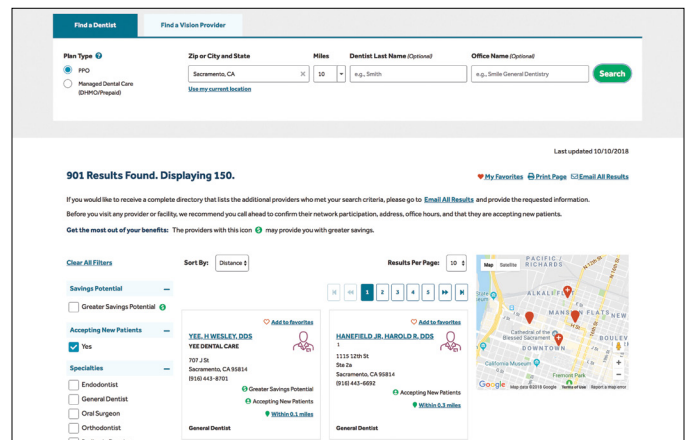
Find a Dentist

Find a Vision Provider

Plan Type

PPO

Managed Dental Care (DHMO/Prepaid)

Zip or City and State

Sacramento, CA

Use my current location

Miles

10

Dentist Last Name (Optional)

e.g., Smith

Office Name (Optional)

e.g., Smile General Dentistry

Search

Last updated 10/10/2018

901 Results Found. Displaying 150.

My Favorites Print Page Email All Results

If you would like to receive a complete directory that lists the additional providers who met your search criteria, please go to Email All Results and provide the requested information.

Before you visit any provider or facility, we recommend you call ahead to confirm their network participation, address, office hours, and that they are accepting new patients.

Get the most out of your benefits: The providers with this icon $ may provide you with greater savings.

Clear All Filters

Sort By: Distance

Results Per Page: 10

Savings Potential

Greater Savings Potential

Accepting New Patients

Yes

Specialties

Endodontist

General Dentist

Oral Surgeon

Orthodontist

1 2 3 4 5

Add to favorites

YEE, H WESLEY, DDS

YEE DENTAL CARE

707 J St

Sacramento, CA 95814

(916) 443-8701

Greater Savings Potential

Accepting New Patients

Within 0.1 miles

General Dentist

Add to favorites

HANEFIELD JR, HAROLD R, DDS

1

1115 12th St

Ste 2a

Sacramento, CA 95814

(916) 443-6692

Accepting New Patients

Within 0.3 miles

General Dentist

Map Satellite

PACIFIC RICHARDS

ALKALI FLAT

MANSION FLATS

Cathedral of the Blessed Sacrament

California Museum

DOWNTOWN

Fremont Park

Google Map data ©2018 Google Terms of Use Report a map error